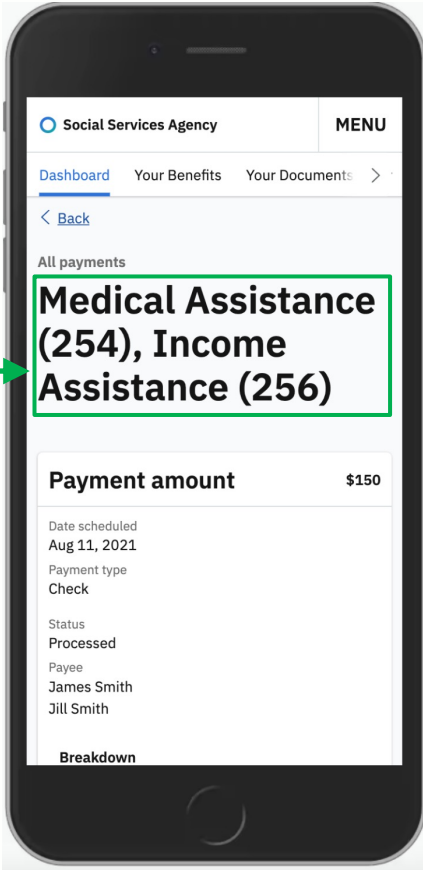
Social Services Agency

MENU

Dashboard Your Benefits Your Documents >

< Back

All payments

Medical Assistance (254), Income Assistance (256)

Payment amount $150

Date scheduled
Aug 11, 2021

Payment type
Check

Status
Processed

Payee
James Smith
Jill Smith

Breakdown